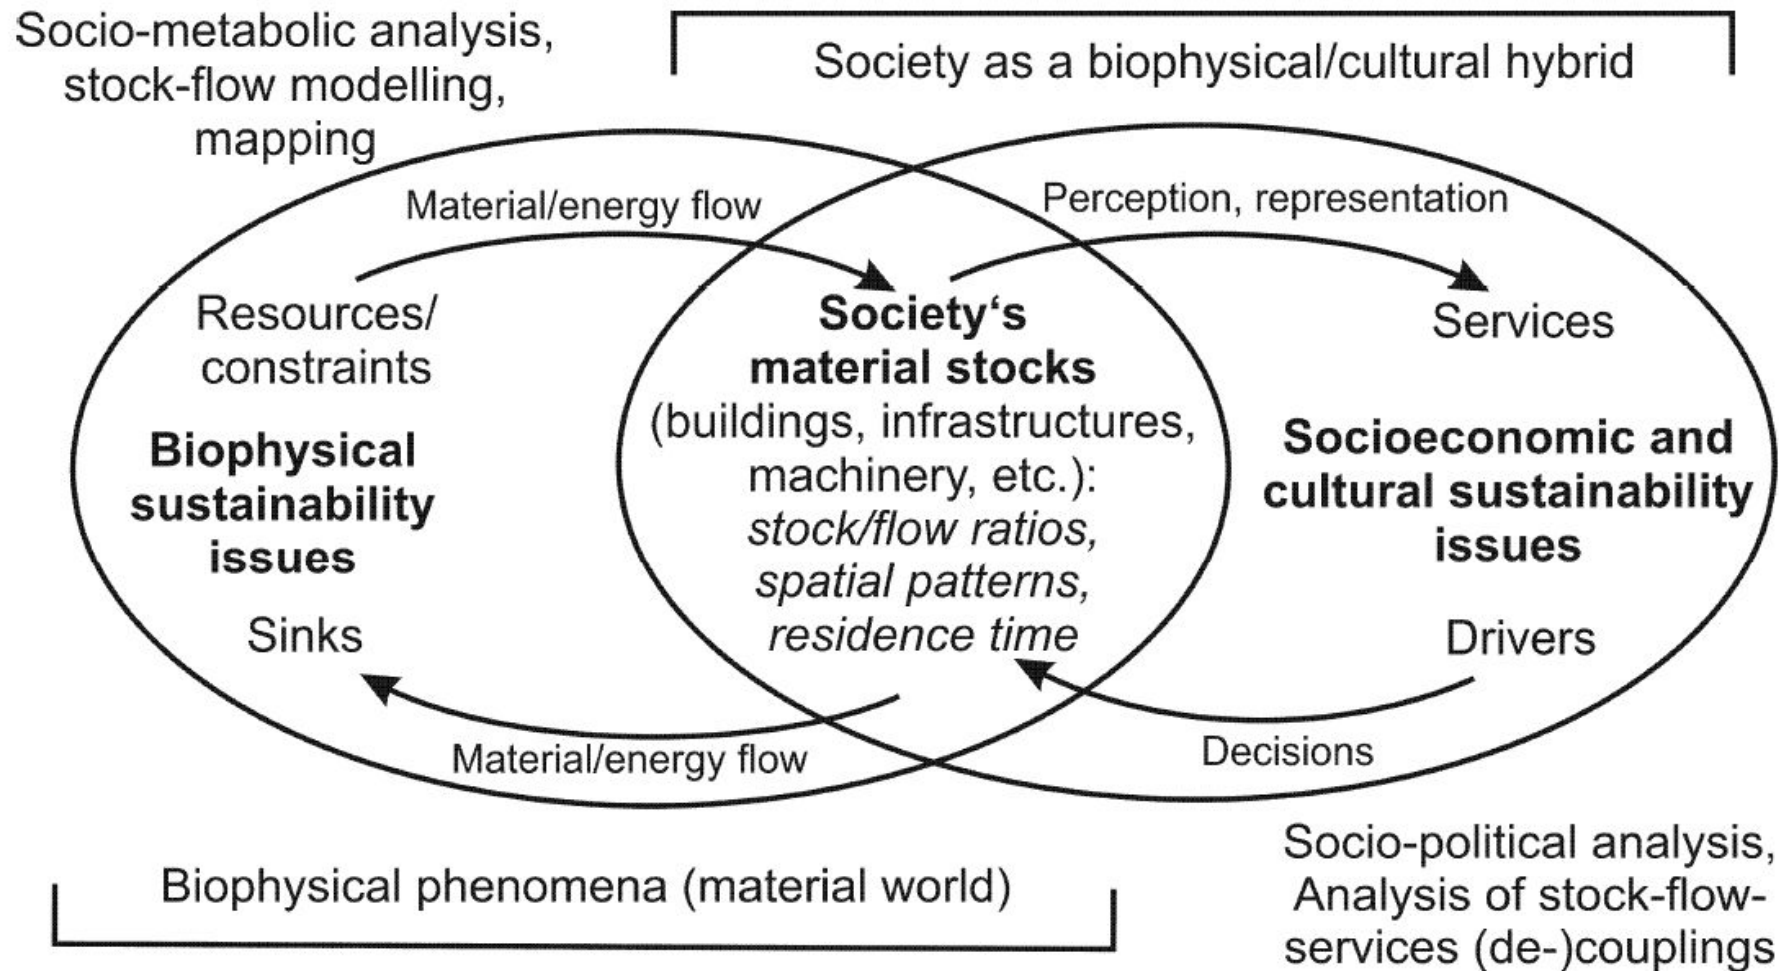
Socio-metabolic analysis, stock-flow modelling, mapping

Society as a biophysical/cultural hybrid

Material/energy flow

Perception, representation

Resources/ constraints

**Society‘s material stocks**
(buildings, infrastructures, machinery, etc.):
*stock/flow ratios, spatial patterns, residence time*

Services

**Biophysical sustainability issues**

**Socioeconomic and cultural sustainability issues**

Sinks

Drivers

Material/energy flow

Decisions

Biophysical phenomena (material world)

Socio-political analysis, Analysis of stock-flow-services (de-)couplings